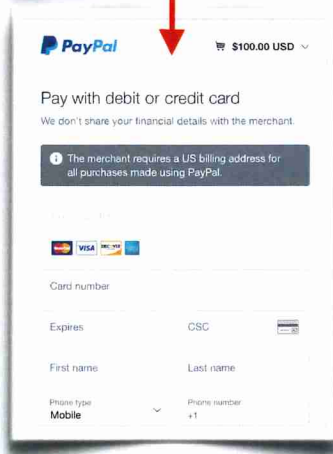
PayPal

$100.00 USD

Pay with debit or credit card

We don't share your financial details with the merchant.

The merchant requires a US billing address for all purchases made using PayPal.

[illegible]

VISA DISCOVER

Card number

Expires

CSC

First name

Last name

Phone type
Mobile

Phone number
+1